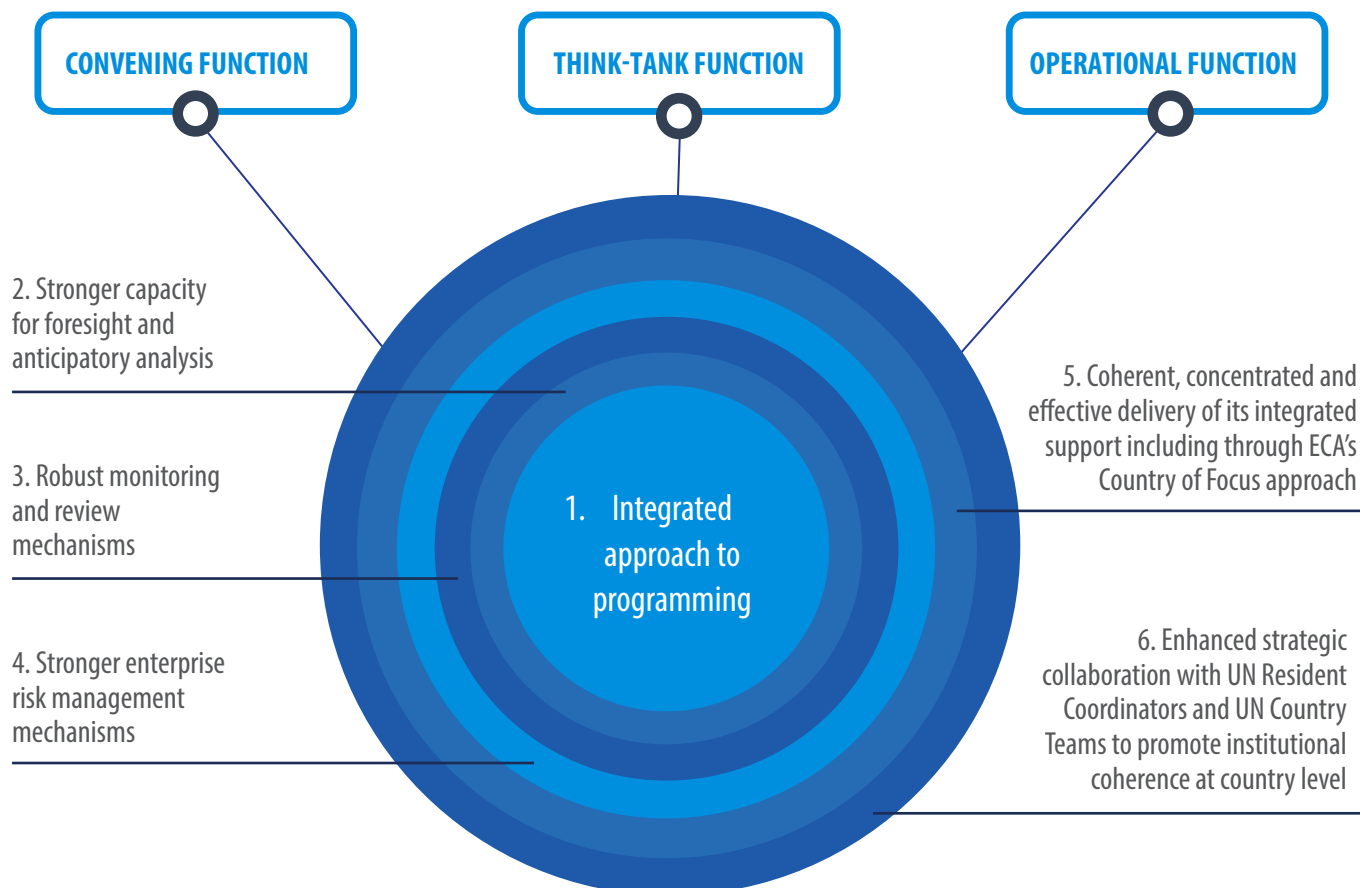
CONVENING FUNCTION

THINK-TANK FUNCTION

OPERATIONAL FUNCTION

2. Stronger capacity for foresight and anticipatory analysis

3. Robust monitoring and review mechanisms

4. Stronger enterprise risk management mechanisms

1. Integrated approach to programming

5. Coherent, concentrated and effective delivery of its integrated support including through ECA's Country of Focus approach

6. Enhanced strategic collaboration with UN Resident Coordinators and UN Country Teams to promote institutional coherence at country level